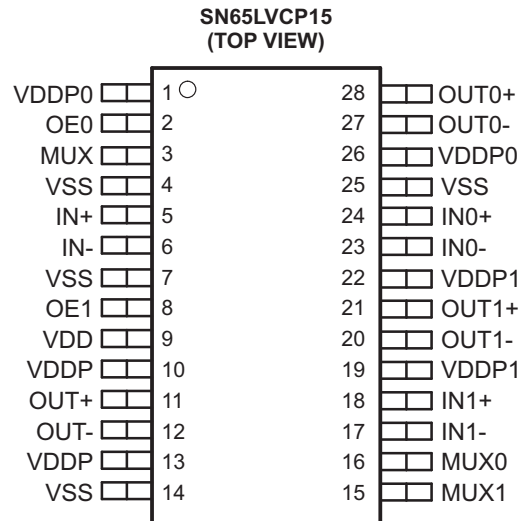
SN65LVCP15
(TOP VIEW)

VDDP0 1
OE0 2
MUX 3
VSS 4
IN+ 5
IN- 6
VSS 7
OE1 8
VDD 9
VDDP 10
OUT+ 11
OUT- 12
VDDP 13
VSS 14

28 OUT0+
27 OUT0-
26 VDDP0
25 VSS
24 IN0+
23 IN0-
22 VDDP1
21 OUT1+
20 OUT1-
19 VDDP1
18 IN1+
17 IN1-
16 MUX0
15 MUX1